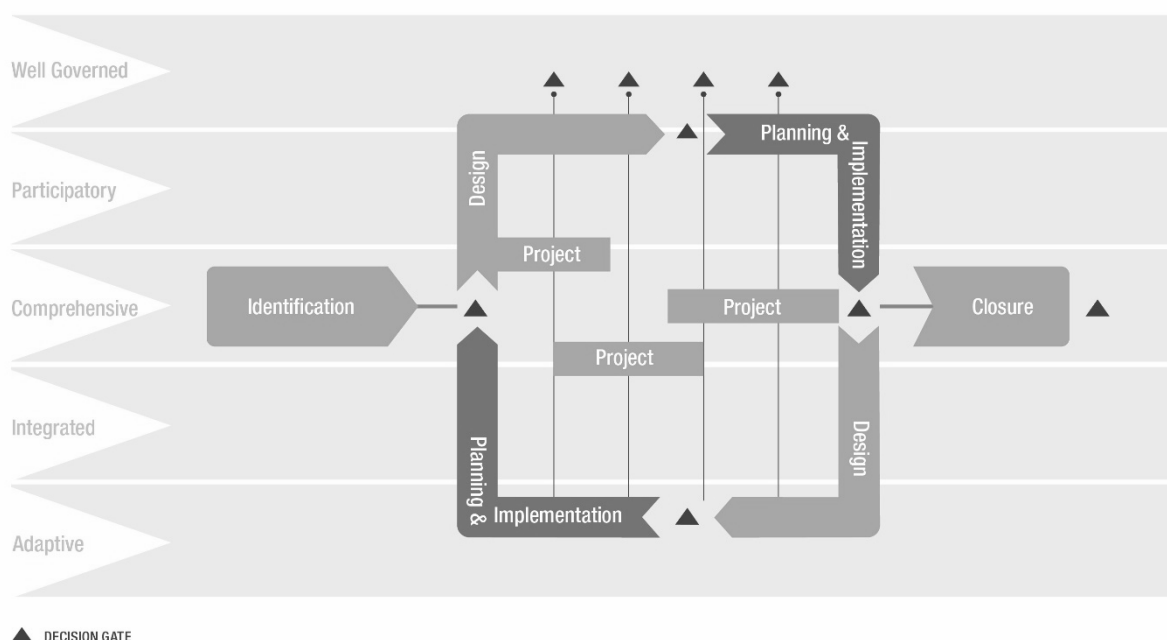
Well Governed

Participatory

Comprehensive

Integrated

Adaptive

Design

Planning & Implementation

Project

Identification

Project

Closure

Project

Planning & Implementation

Design

▲ DECISION GATE